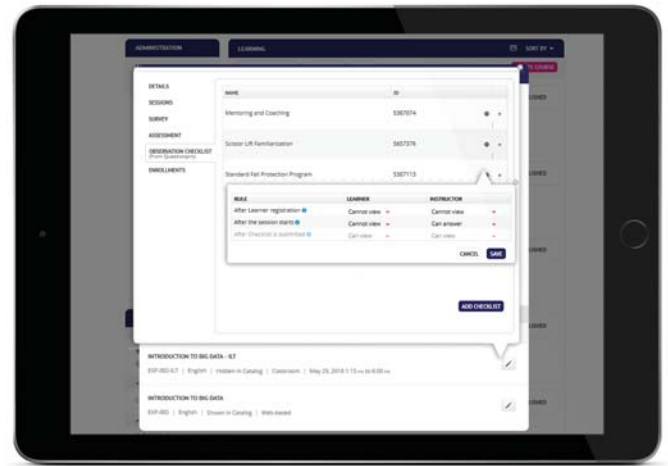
ADMINISTRATION

LEARNING

SORT BY

DETAILS

SESSIONS

SURVEY

ASSESSMENT

OBSERVATION CHECKLIST (From Questionpro)

ENROLLMENTS

| NAME | ID |
|---|---|
| Mentoring and Coaching | 5387074 |
| Scissor Lift Familiarization | 5657376 |
| Standard Fall Protection Program | 5387113 |

| RULE | LEARNER | INSTRUCTION |
|---|---|---|
| After Learner registration | Cannot view | Cannot view |
| After the session starts | Cannot view | Can answer |
| After Checklist is submitted | Can view | Can view |

CANCEL SAVE

ADD CHECKLIST

INTRODUCTION TO BIG DATA - ILT

EXP-900-ILT | English | Hidden in Catalog | Classroom | May 29, 2018 1:15 PM to 4:00 PM

INTRODUCTION TO BIG DATA

EXP-900 | English | Shown in Catalog | Web-based